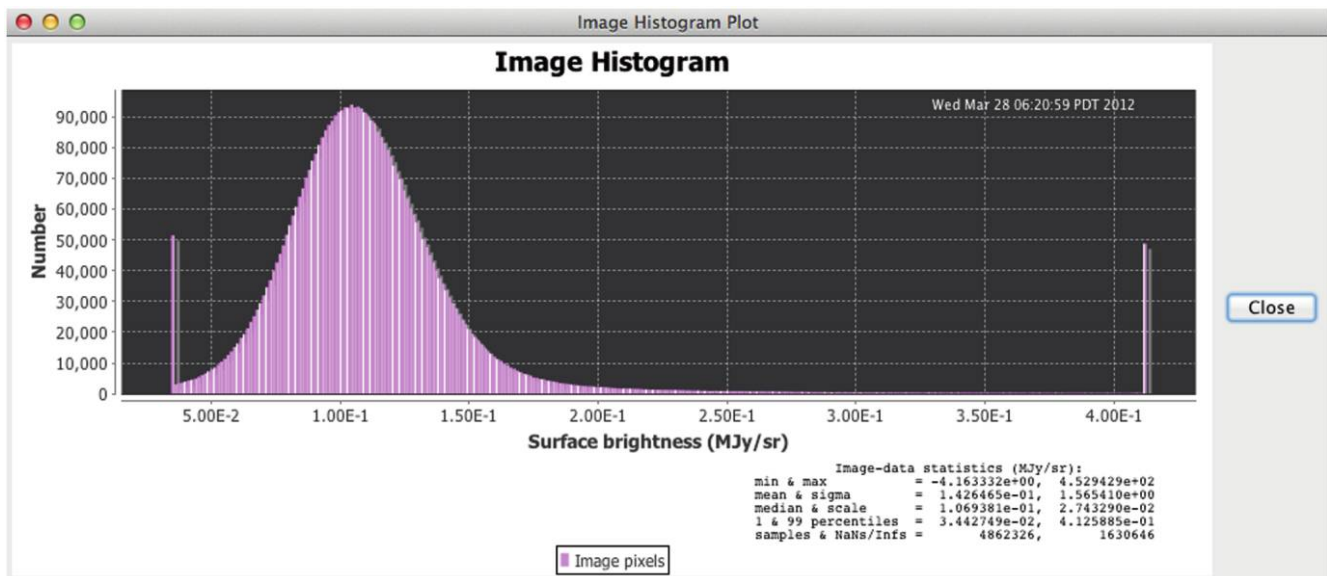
Image Histogram Plot

Image Histogram

Wed Mar 28 06:20:59 PDT 2012

90,000
80,000
70,000
60,000
50,000
40,000
30,000
20,000
10,000
0

Number

5.00E-2 1.00E-1 1.50E-1 2.00E-1 2.50E-1 3.00E-1 3.50E-1 4.00E-1

Surface brightness (MJy/sr)

Close

Image-data statistics (MJy/sr):
min & max = -4.163332e+00, 4.529429e+02
mean & sigma = 1.426465e-01, 1.565410e+00
median & scale = 1.069381e-01, 2.743290e-02
1 & 99 percentiles = 3.442749e-02, 4.125885e-01
samples & NaNs/Infs = 4862326, 1630646

Image pixels